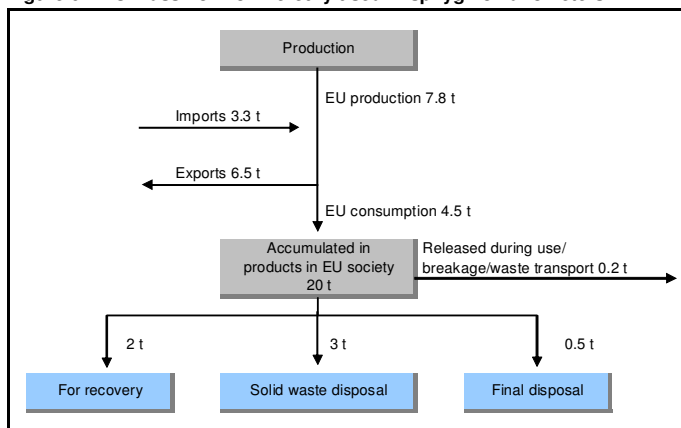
Production

EU production 7.8 t

Imports 3.3 t

Exports 6.5 t

EU consumption 4.5 t

Accumulated in products in EU society 20 t

Released during use/ breakage/waste transport 0.2 t

2 t

3 t

0.5 t

For recovery

Solid waste disposal

Final disposal